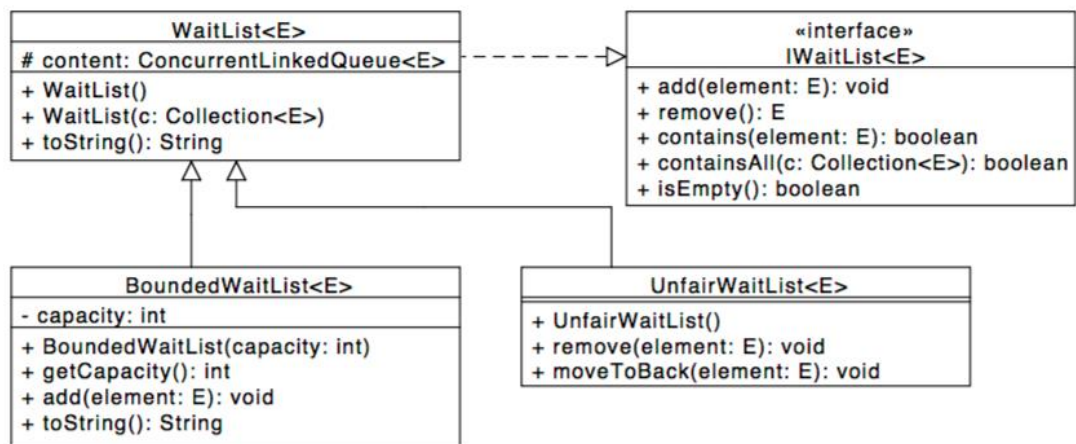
WaitList<E>

# content: ConcurrentLinkedQueue<E>

+ WaitList()
+ WaitList(c: Collection<E>)
+ toString(): String

«interface»
IWaitList<E>

+ add(element: E): void
+ remove(): E
+ contains(element: E): boolean
+ containsAll(c: Collection<E>): boolean
+ isEmpty(): boolean

BoundedWaitList<E>

- capacity: int

+ BoundedWaitList(capacity: int)
+ getCapacity(): int
+ add(element: E): void
+ toString(): String

UnfairWaitList<E>

+ UnfairWaitList()
+ remove(element: E): void
+ moveToBack(element: E): void